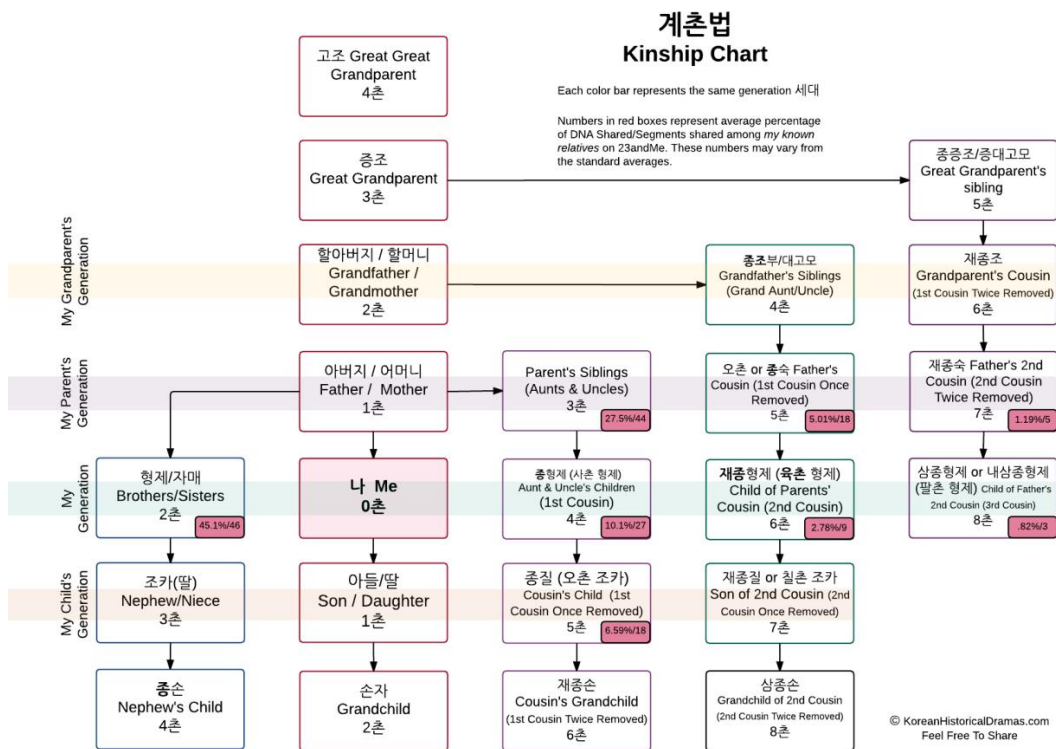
계촌법
Kinship Chart

Each color bar represents the same generation 세대

Numbers in red boxes represent average percentage of DNA Shared/Segments shared among *my known relatives* on 23andMe. These numbers may vary from the standard averages.

My Grandparent's Generation

My Parent's Generation

My Generation

My Child's Generation

고조 Great Great Grandparent
4촌

증조
Great Grandparent
3촌

할아버지 / 할머니
Grandfather / Grandmother
2촌

아버지 / 어머니
Father / Mother
1촌

나 Me
0촌

아들/딸
Son / Daughter
1촌

손자
Grandchild
2촌

형제/자매
Brothers/Sisters
2촌
45.1%/46

조카(딸)
Nephew/Niece
3촌

종손
Nephew's Child
4촌

Parent's Siblings
(Aunts & Uncles)
3촌
27.5%/44

종형제 (사촌 형제)
Aunt & Uncle's Children
(1st Cousin)
4촌
10.1%/27

종질 (오촌 조카)
Cousin's Child (1st Cousin Once Removed)
5촌
6.59%/18

재종손
Cousin's Grandchild
(1st Cousin Twice Removed)
6촌

종조부/대고모
Grandfather's Siblings
(Grand Aunt/Uncle)
4촌

오촌 or 종숙 Father's Cousin (1st Cousin Once Removed)
5촌
5.01%/18

재종형제 (육촌 형제)
Child of Parents' Cousin (2nd Cousin)
6촌
2.78%/9

재종질 or 칠촌 조카
Son of 2nd Cousin (2nd Cousin Once Removed)
7촌

삼종손
Grandchild of 2nd Cousin
(2nd Cousin Twice Removed)
8촌

종증조/증대고모
Great Grandparent's sibling
5촌

재종조
Grandparent's Cousin
(1st Cousin Twice Removed)
6촌

재종숙 Father's 2nd Cousin (2nd Cousin Twice Removed)
7촌
1.19%/5

삼종형제 or 내삼종형제 (팔촌 형제) Child of Father's 2nd Cousin (3rd Cousin)
8촌
.82%/3

© KoreanHistoricalDramas.com
Feel Free To Share